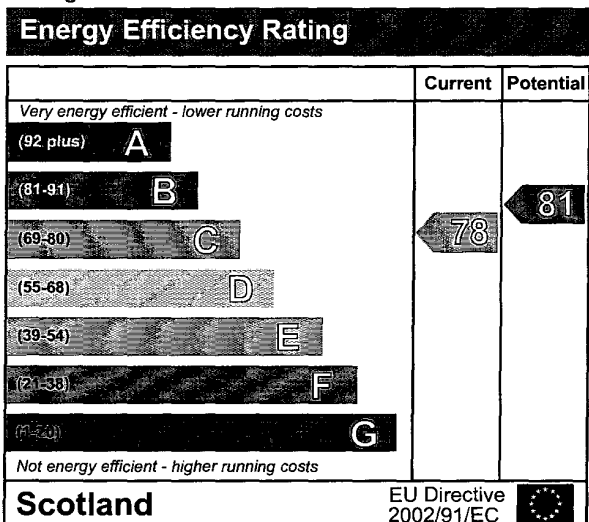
Energy Efficiency Rating

| | Current | Potential |
|---|---|---|
| Very energy efficient - lower running costs | | |
| (92 plus) A | | |
| (81-91) B | | 81 |
| (69-80) C | 78 | |
| (55-68) D | | |
| (39-54) E | | |
| (21-38) F | | |
| (1-20) G | | |
| Not energy efficient - higher running costs | | |

Scotland

EU Directive 2002/91/EC